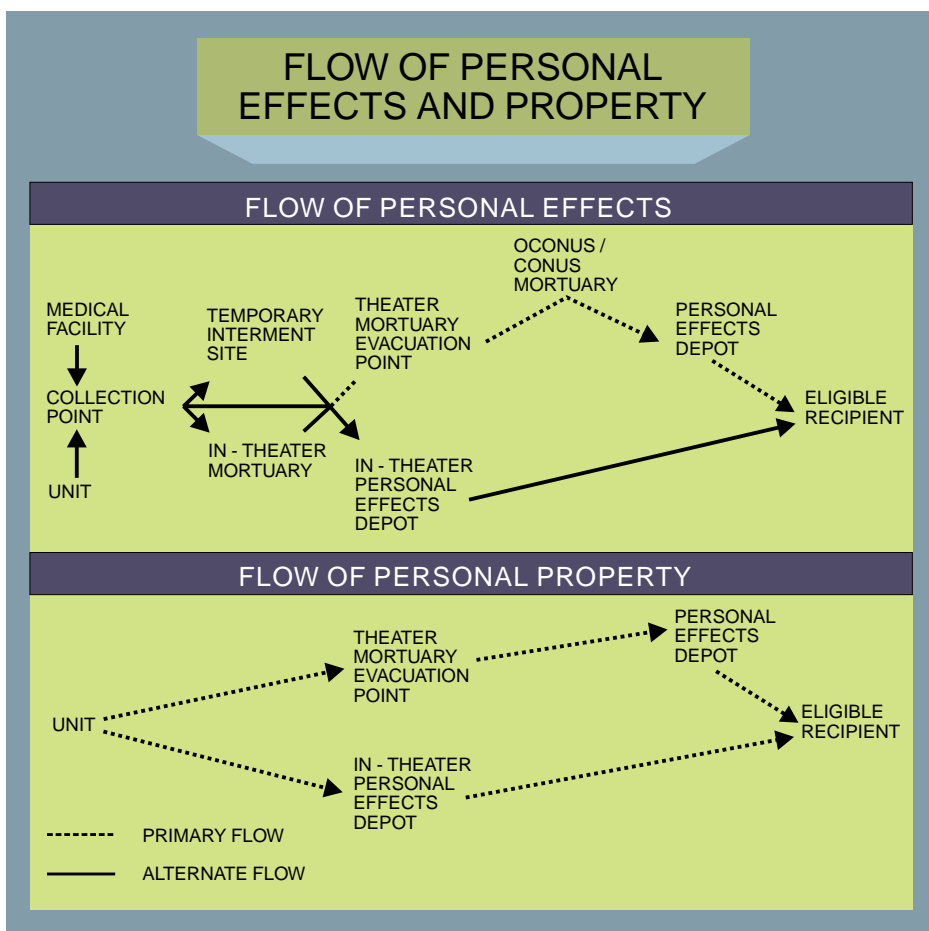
FLOW OF PERSONAL EFFECTS AND PROPERTY

FLOW OF PERSONAL EFFECTS

MEDICAL FACILITY

COLLECTION POINT

UNIT

TEMPORARY INTERMENT SITE

IN - THEATER MORTUARY

THEATER MORTUARY EVACUATION POINT

OCONUS / CONUS MORTUARY

PERSONAL EFFECTS DEPOT

ELIGIBLE RECIPIENT

IN - THEATER PERSONAL EFFECTS DEPOT

FLOW OF PERSONAL PROPERTY

UNIT

THEATER MORTUARY EVACUATION POINT

PERSONAL EFFECTS DEPOT

ELIGIBLE RECIPIENT

IN - THEATER PERSONAL EFFECTS DEPOT

PRIMARY FLOW

ALTERNATE FLOW